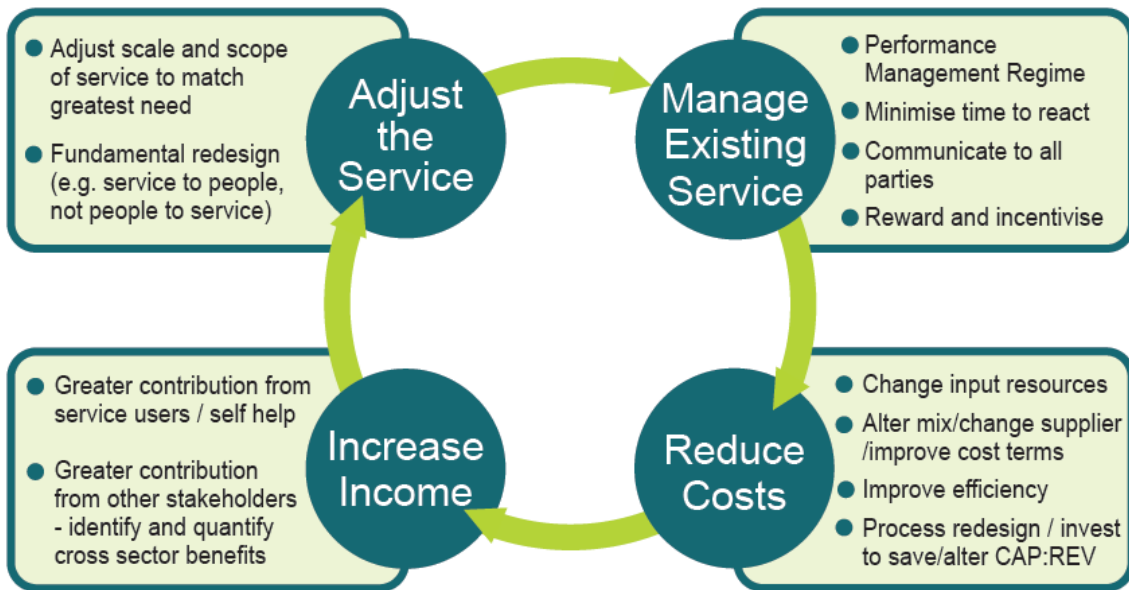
Adjust scale and scope of service to match greatest need

Fundamental redesign (e.g. service to people, not people to service)

Adjust the Service

Manage Existing Service

Performance Management Regime

Minimise time to react

Communicate to all parties

Reward and incentivise

Greater contribution from service users / self help

Greater contribution from other stakeholders - identify and quantify cross sector benefits

Increase Income

Reduce Costs

Change input resources

Alter mix/change supplier /improve cost terms

Improve efficiency

Process redesign / invest to save/alter CAP:REV